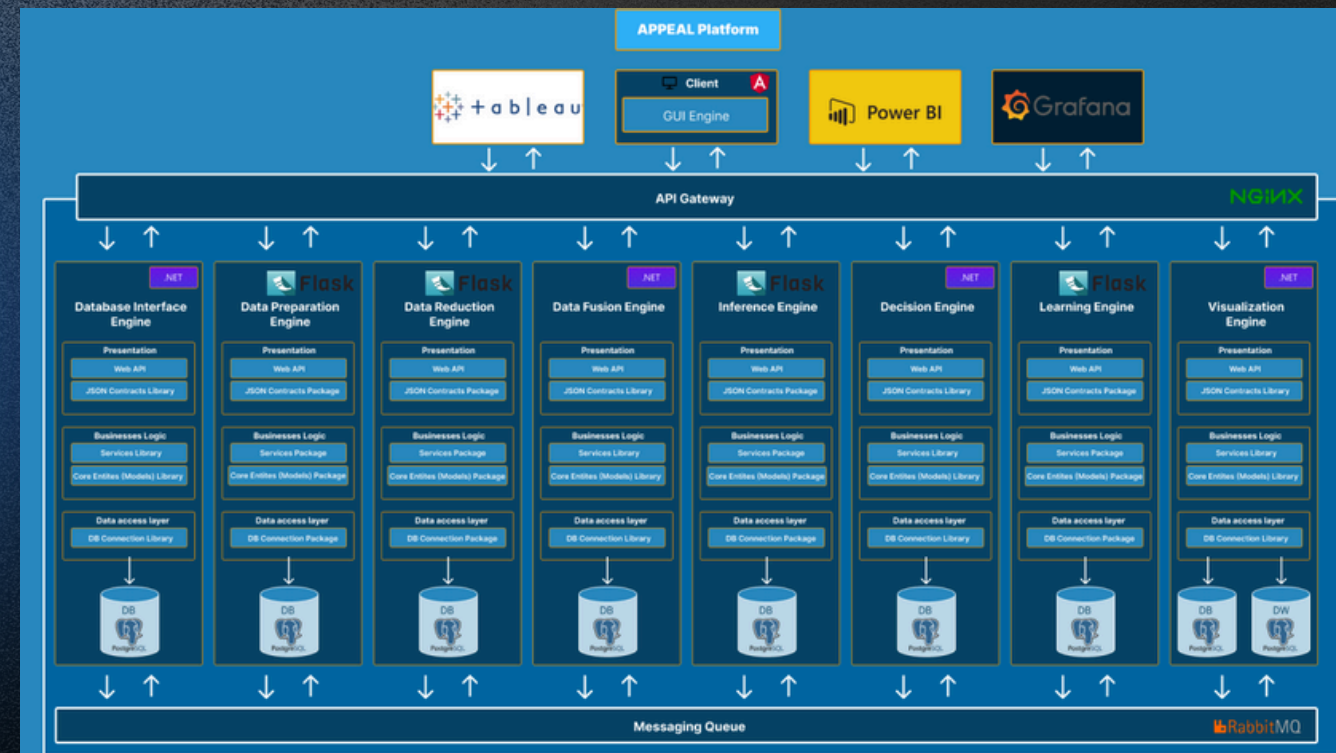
APPEAL Platform

+ a b | e a u

Client

GUI Engine

Power BI

Grafana

API Gateway

NGINX

.NET
Database Interface Engine
Presentation
Web API
JSON Contracts Library
Businesses Logic
Services Library
Core Entites (Models) Library
Data access layer
DB Connection Library
DB
PostgreSQL

Flask
Data Preparation Engine
Presentation
Web API
JSON Contracts Package
Businesses Logic
Services Package
Core Entites (Models) Package
Data access layer
DB Connection Package
DB
PostgreSQL

Flask
Data Reduction Engine
Presentation
Web API
JSON Contracts Package
Businesses Logic
Services Package
Core Entites (Models) Package
Data access layer
DB Connection Package
DB
PostgreSQL

.NET
Data Fusion Engine
Presentation
Web API
JSON Contracts Library
Businesses Logic
Services Library
Core Entites (Models) Library
Data access layer
DB Connection Library
DB
PostgreSQL

Flask
Inference Engine
Presentation
Web API
JSON Contracts Package
Businesses Logic
Services Package
Core Entites (Models) Package
Data access layer
DB Connection Package
DB
PostgreSQL

.NET
Decision Engine
Presentation
Web API
JSON Contracts Library
Businesses Logic
Services Library
Core Entites (Models) Library
Data access layer
DB Connection Library
DB
PostgreSQL

Flask
Learning Engine
Presentation
Web API
JSON Contracts Package
Businesses Logic
Services Package
Core Entites (Models) Package
Data access layer
DB Connection Package
DB
PostgreSQL

.NET
Visualization Engine
Presentation
Web API
JSON Contracts Library
Businesses Logic
Services Library
Core Entites (Models) Library
Data access layer
DB Connection Library
DB
PostgreSQL
DW
PostgreSQL

Messaging Queue

RabbitMQ